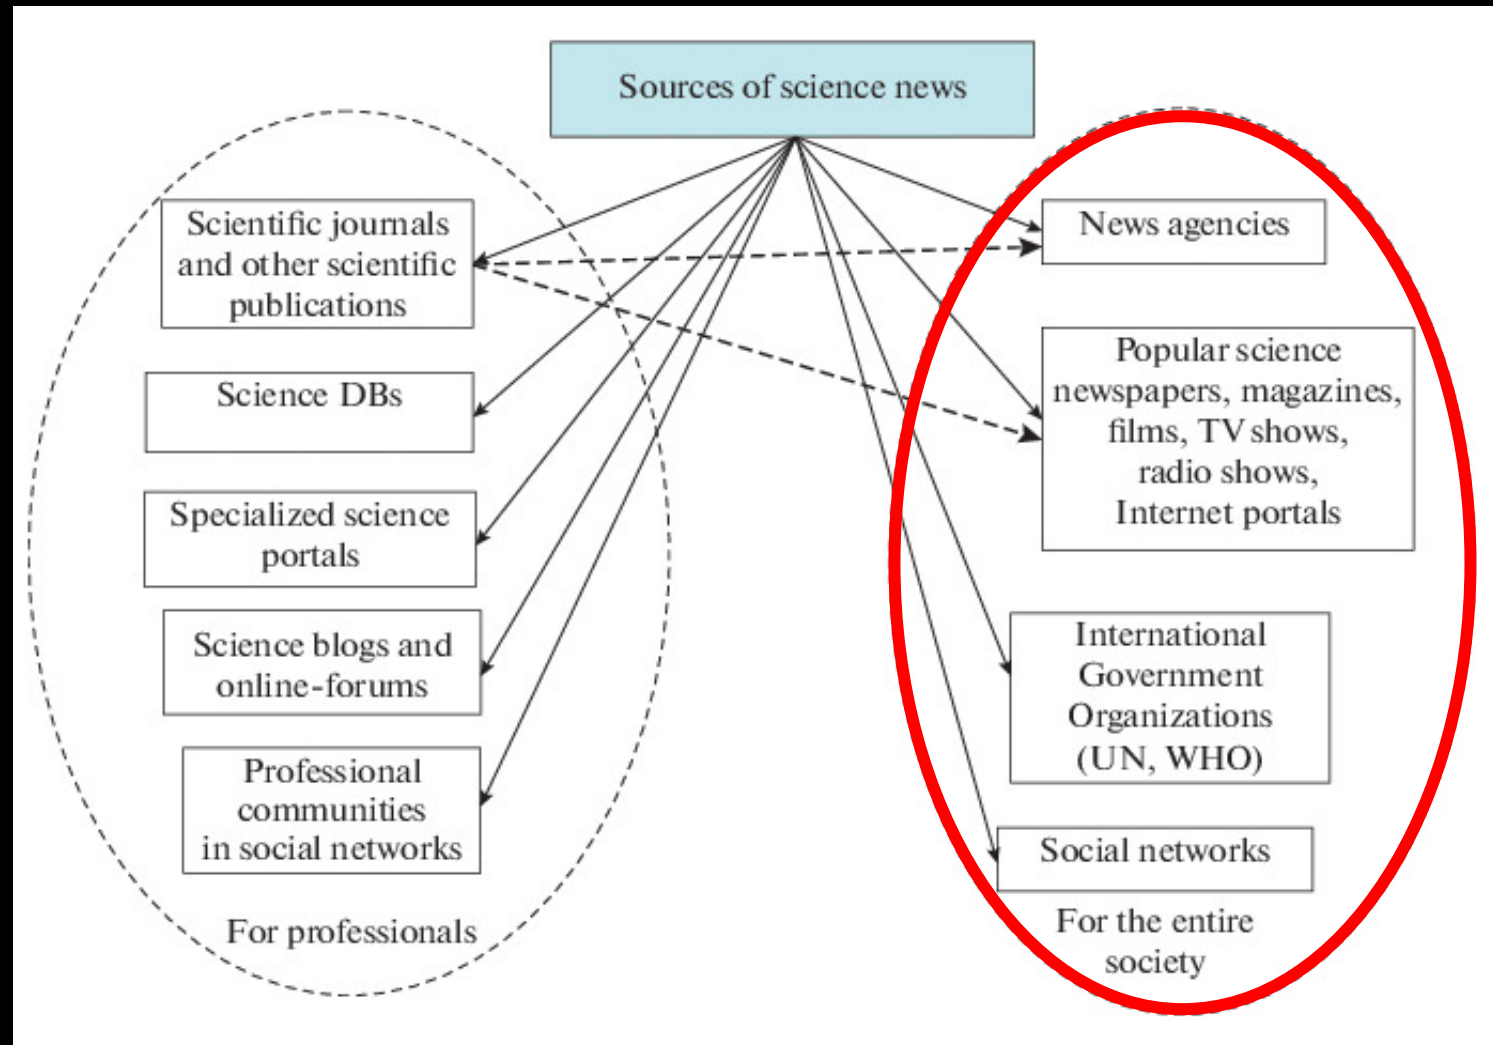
Sources of science news

Scientific journals and other scientific publications

Science DBs

Specialized science portals

Science blogs and online-forums

Professional communities in social networks

For professionals

News agencies

Popular science newspapers, magazines, films, TV shows, radio shows, Internet portals

International Government Organizations (UN, WHO)

Social networks

For the entire society